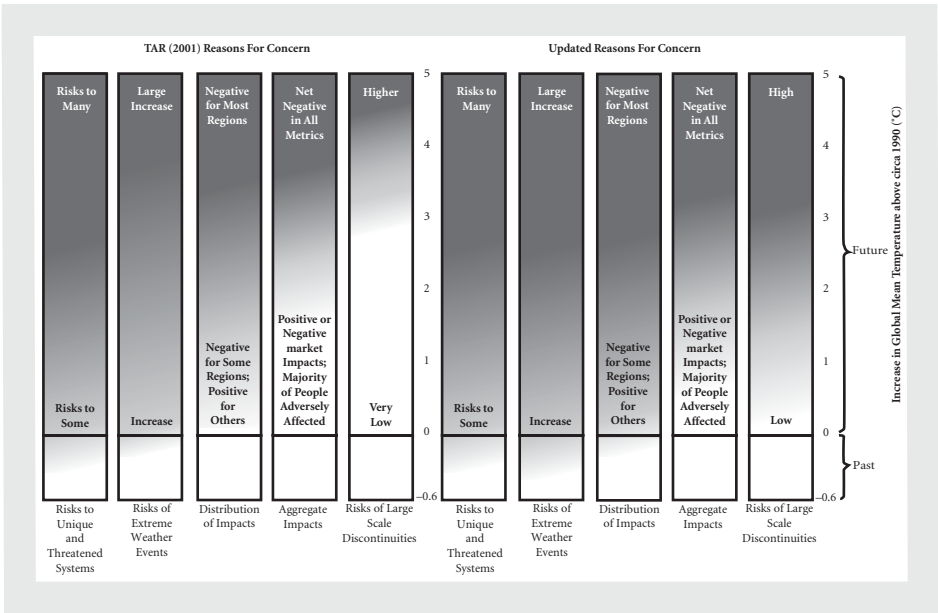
TAR (2001) Reasons For Concern

Updated Reasons For Concern

Risks to Many

Risks to Some

Large Increase

Increase

Negative for Most Regions

Negative for Some Regions; Positive for Others

Net Negative in All Metrics

Positive or Negative market Impacts; Majority of People Adversely Affected

Higher

Very Low

5
4
3
2
1
0
−0.6

Risks to Many

Risks to Some

Large Increase

Increase

Negative for Most Regions

Negative for Some Regions; Positive for Others

Net Negative in All Metrics

Positive or Negative market Impacts; Majority of People Adversely Affected

High

Low

5
4
3
2
1
0
−0.6

Future

Past

Increase in Global Mean Temperature above circa 1990 (°C)

Risks to Unique and Threatened Systems

Risks of Extreme Weather Events

Distribution of Impacts

Aggregate Impacts

Risks of Large Scale Discontinuities

Risks to Unique and Threatened Systems

Risks of Extreme Weather Events

Distribution of Impacts

Aggregate Impacts

Risks of Large Scale Discontinuities